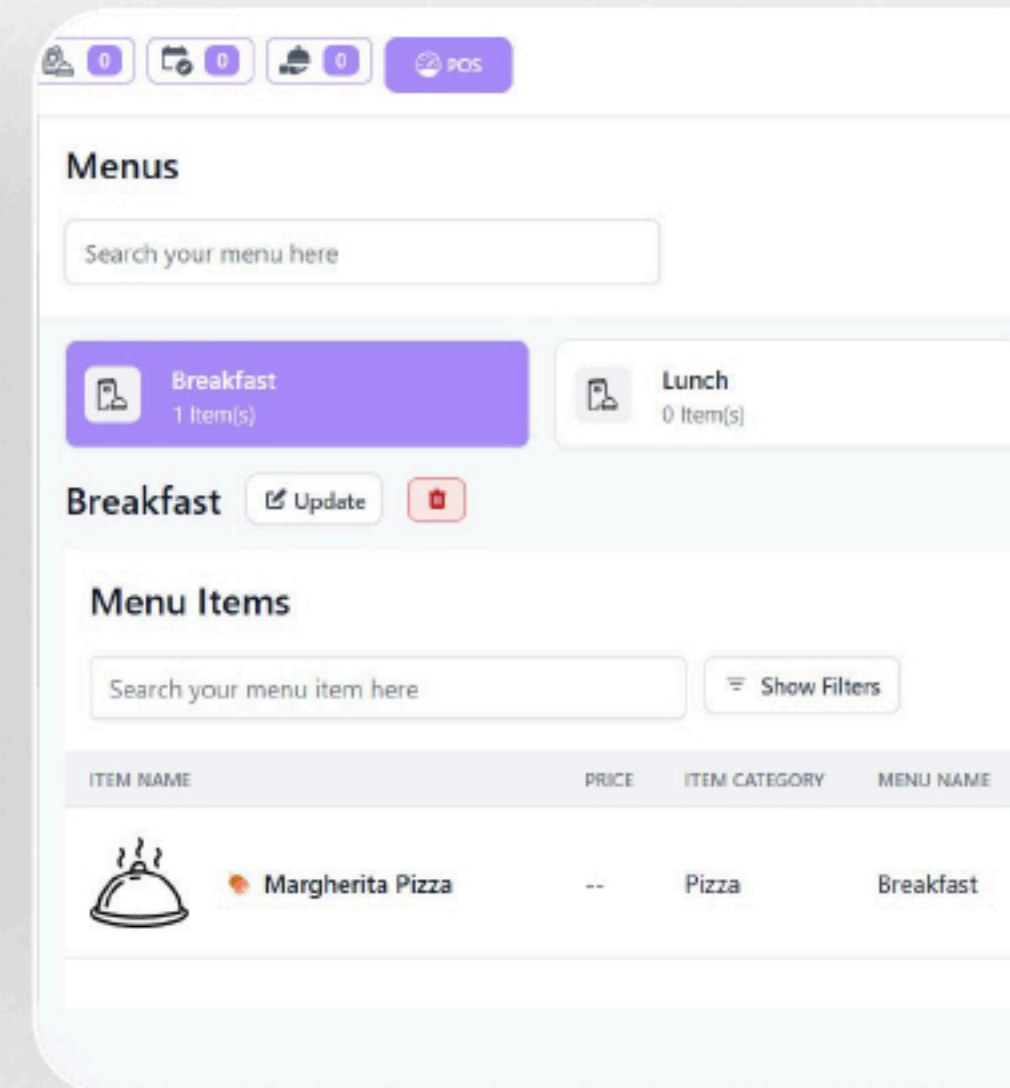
0 0 0 POS

Menus

Search your menu here

Breakfast
1 Item(s)

Lunch
0 Item(s)

Breakfast Update

Menu Items

Search your menu item here

Show Filters

| ITEM NAME | PRICE | ITEM CATEGORY | MENU NAME |
|---|---|---|---|
| Margherita Pizza | -- | Pizza | Breakfast |